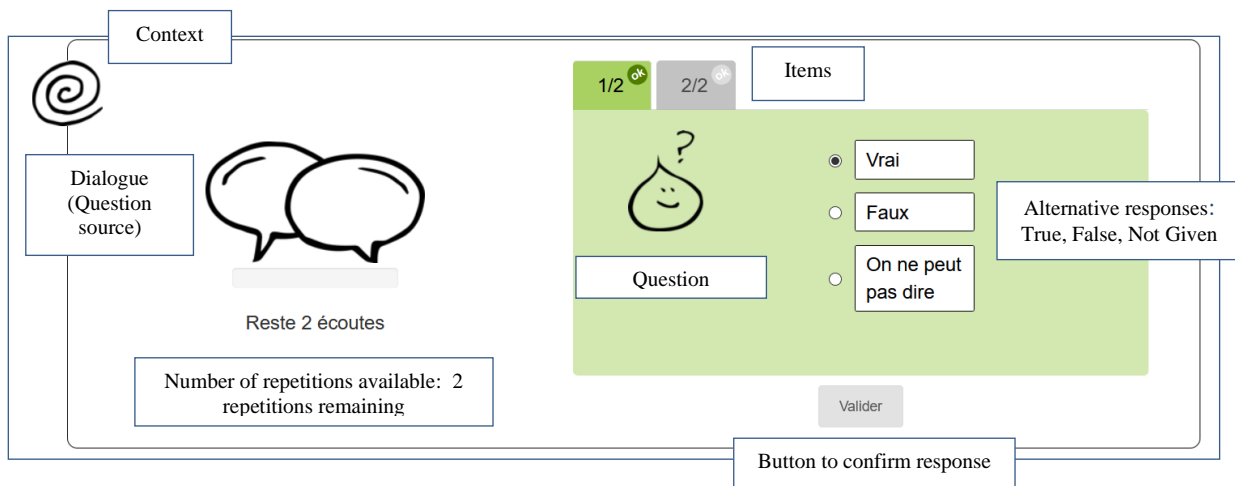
Context

1/2 ok
2/2 ok

Items

Dialogue (Question source)

Vrai

Faux

Alternative responses: True, False, Not Given

Question

On ne peut pas dire

Reste 2 écoutes

Number of repetitions available: 2 repetitions remaining

Valider

Button to confirm response